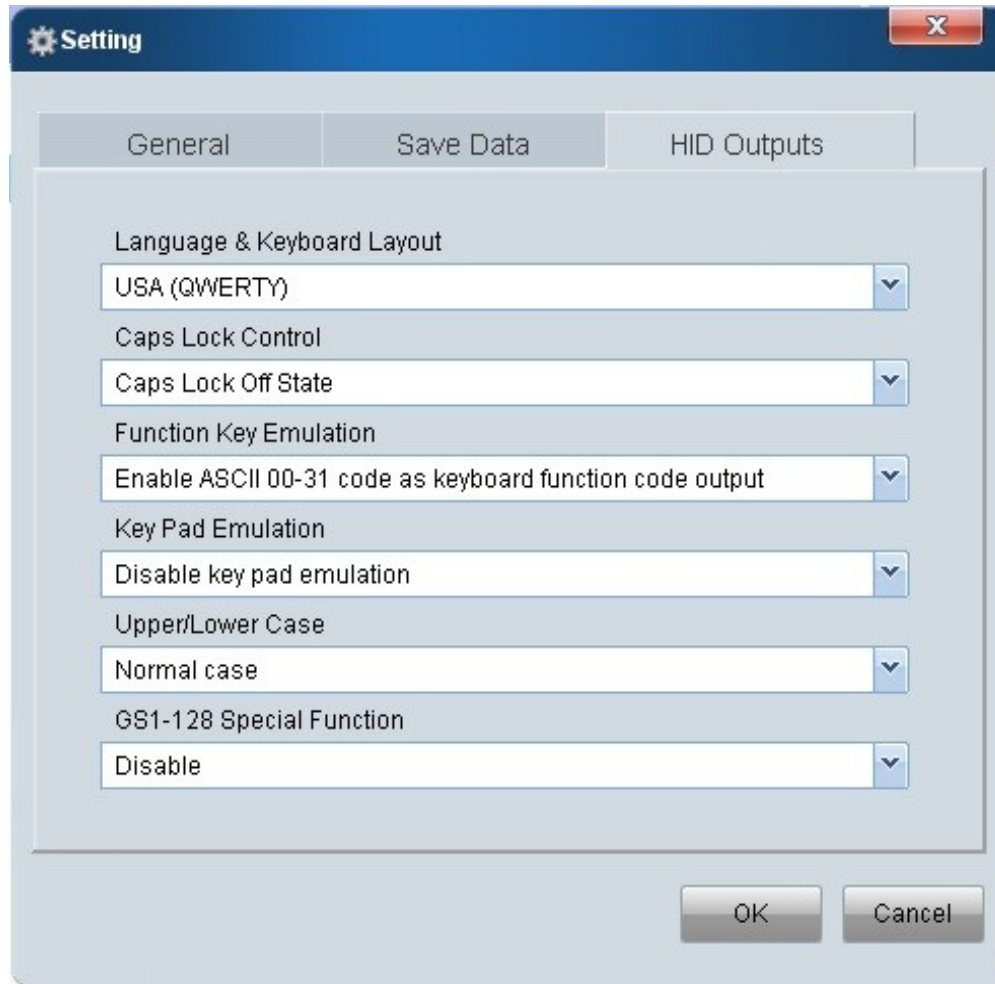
Setting

General
Save Data
HID Outputs

Language & Keyboard Layout
USA (QWERTY)
Caps Lock Control
Caps Lock Off State
Function Key Emulation
Enable ASCII 00-31 code as keyboard function code output
Key Pad Emulation
Disable key pad emulation
Upper/Lower Case
Normal case
GS1-128 Special Function
Disable

OK
Cancel